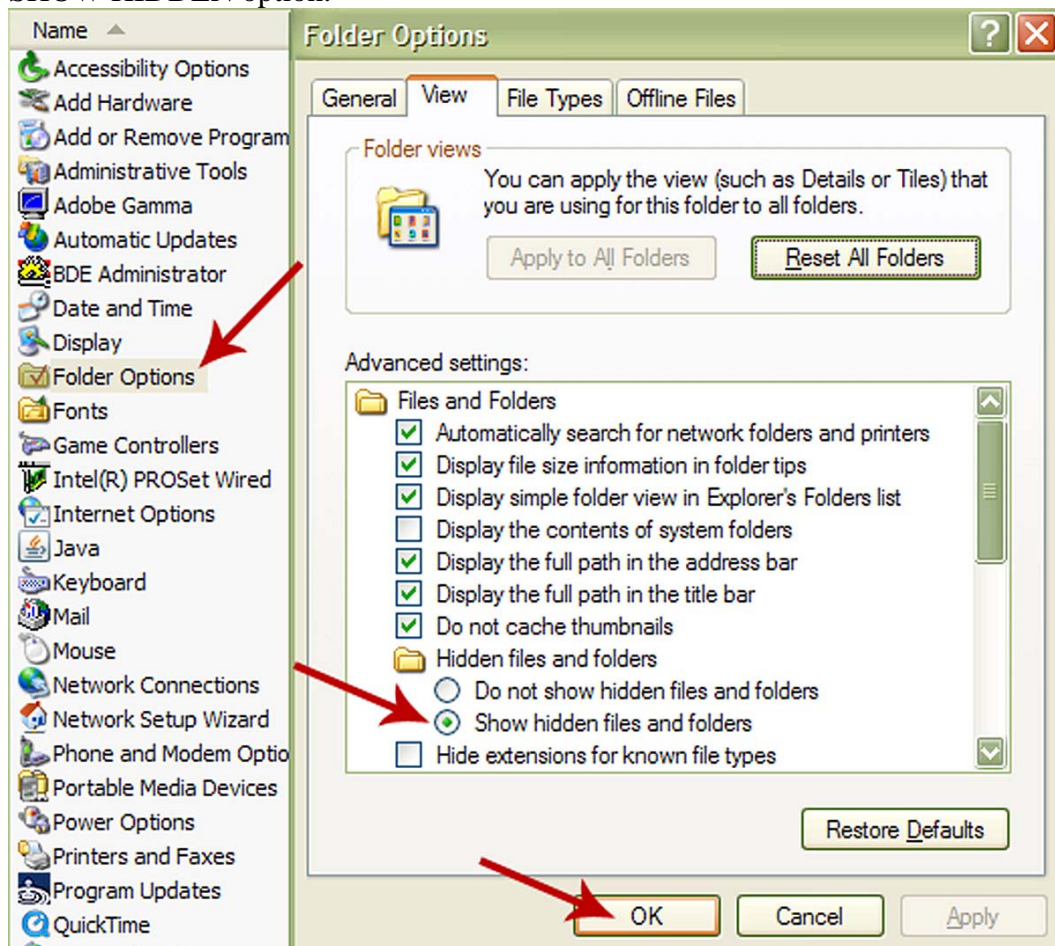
SHOW HIDDEN option.

Name

Accessibility Options
Add Hardware
Add or Remove Program
Administrative Tools
Adobe Gamma
Automatic Updates
BDE Administrator
Date and Time
Display
Folder Options
Fonts
Game Controllers
Intel(R) PROSet Wired
Internet Options
Java
Keyboard
Mail
Mouse
Network Connections
Network Setup Wizard
Phone and Modem Optio
Portable Media Devices
Power Options
Printers and Faxes
Program Updates
QuickTime

Folder Options

General View File Types Offline Files

Folder views

You can apply the view (such as Details or Tiles) that you are using for this folder to all folders.

Apply to All Folders Reset All Folders

Advanced settings:

Files and Folders
Automatically search for network folders and printers
Display file size information in folder tips
Display simple folder view in Explorer's Folders list
Display the contents of system folders
Display the full path in the address bar
Display the full path in the title bar
Do not cache thumbnails
Hidden files and folders
Do not show hidden files and folders
Show hidden files and folders
Hide extensions for known file types

Restore Defaults

OK Cancel Apply